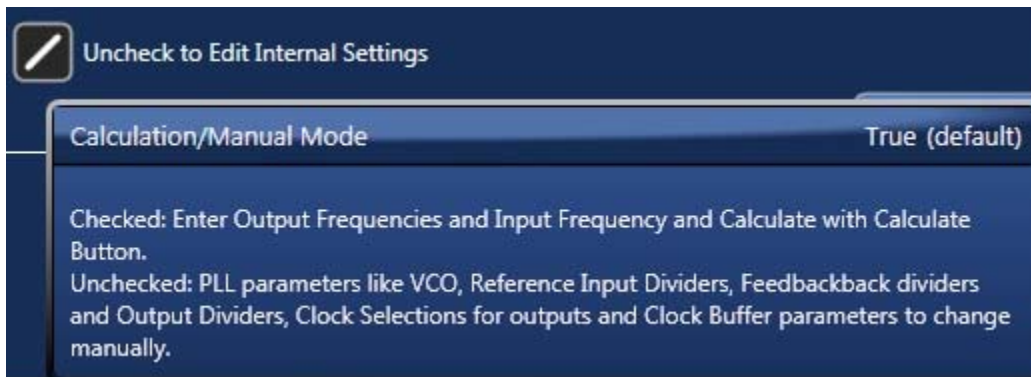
Uncheck to Edit Internal Settings

Calculation/Manual Mode

True (default)

Checked: Enter Output Frequencies and Input Frequency and Calculate with Calculate Button.
Unchecked: PLL parameters like VCO, Reference Input Dividers, Feedbackback dividers and Output Dividers, Clock Selections for outputs and Clock Buffer parameters to change manually.